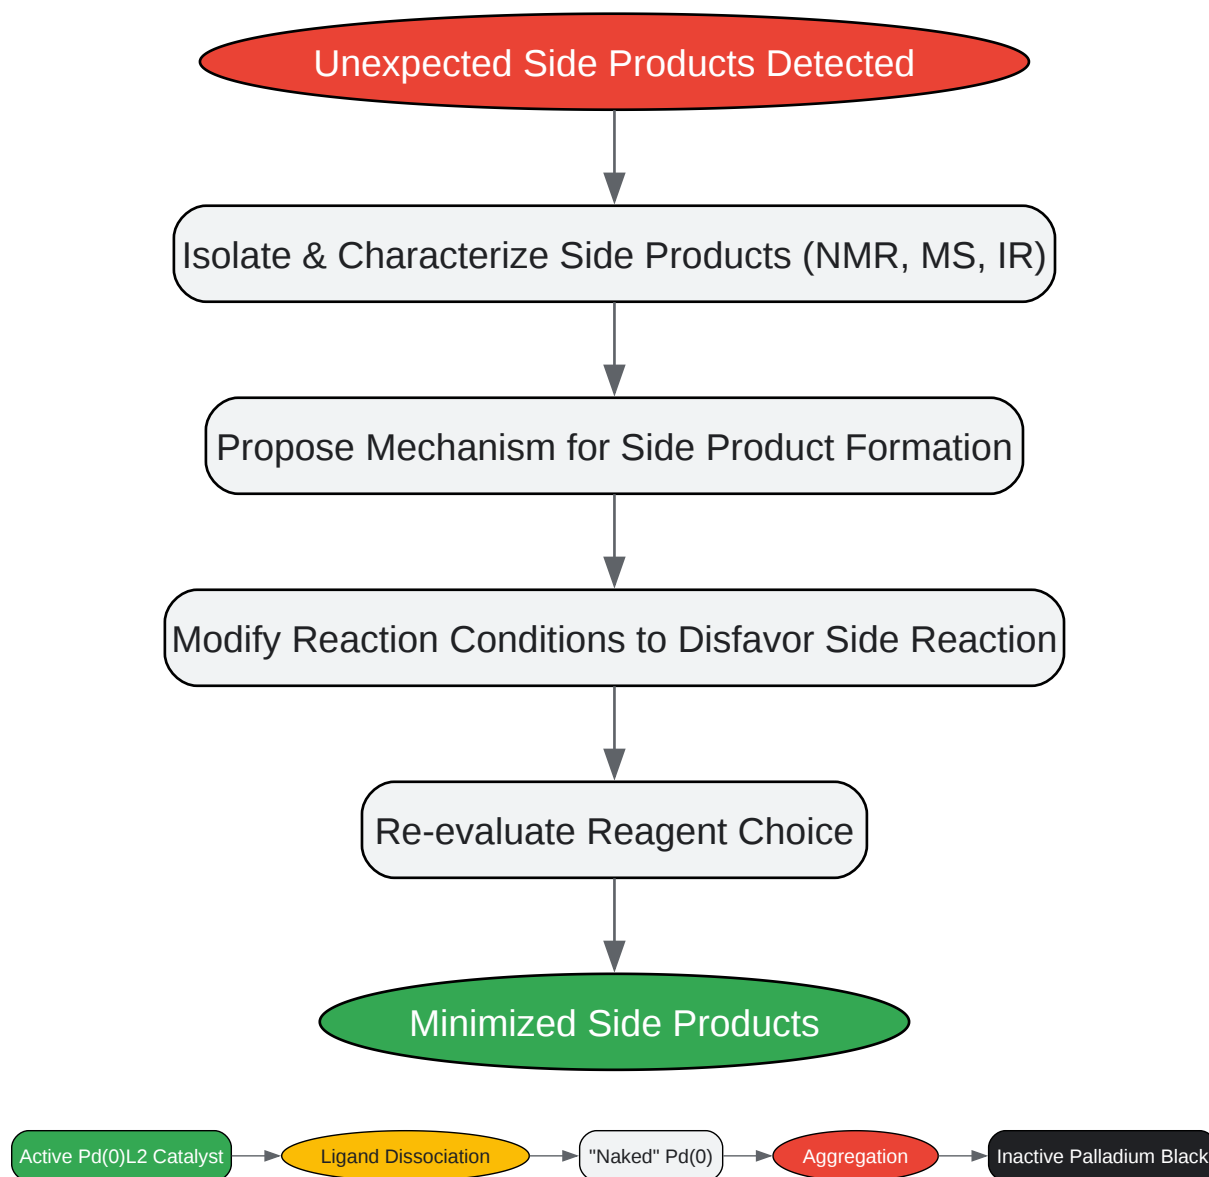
Unexpected Side Products Detected

Isolate & Characterize Side Products (NMR, MS, IR)

Propose Mechanism for Side Product Formation

Modify Reaction Conditions to Disfavor Side Reaction

Re-evaluate Reagent Choice

Minimized Side Products

Active Pd(0)L2 Catalyst

Ligand Dissociation

"Naked" Pd(0)

Aggregation

Inactive Palladium Black